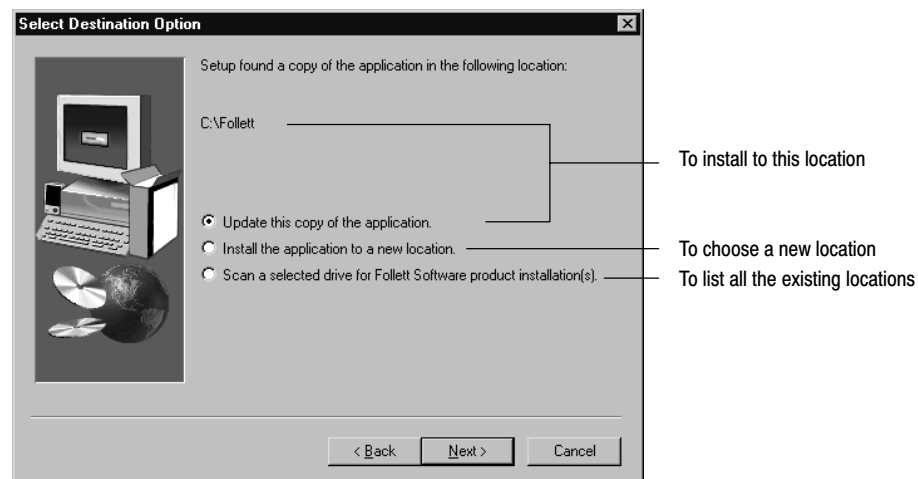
Select Destination Option

Setup found a copy of the application in the following location:

C:\Follett

Update this copy of the application.

Install the application to a new location.

Scan a selected drive for Follett Software product installation(s).

< Back
Next >
Cancel

To install to this location

To choose a new location

To list all the existing locations